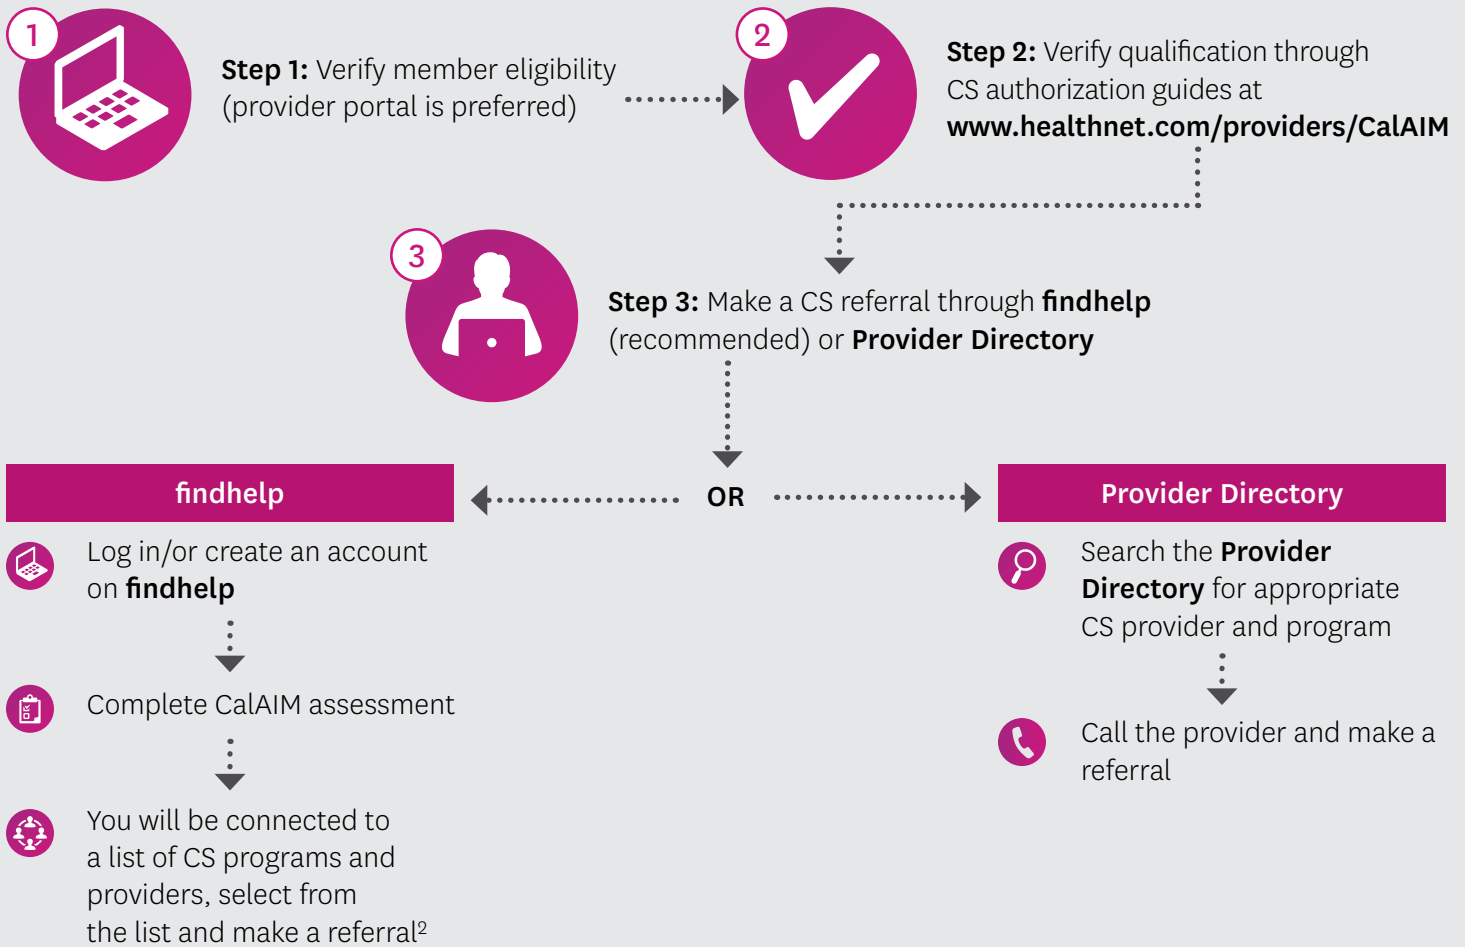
1

Step 1: Verify member eligibility (provider portal is preferred)

2

Step 2: Verify qualification through CS authorization guides at www.healthnet.com/providers/CalAIM

3

Step 3: Make a CS referral through findhelp (recommended) or Provider Directory

findhelp

OR

Provider Directory

Log in/or create an account on findhelp

Complete CalAIM assessment

You will be connected to a list of CS programs and providers, select from the list and make a referral$^2$

Search the Provider Directory for appropriate CS provider and program

Call the provider and make a referral